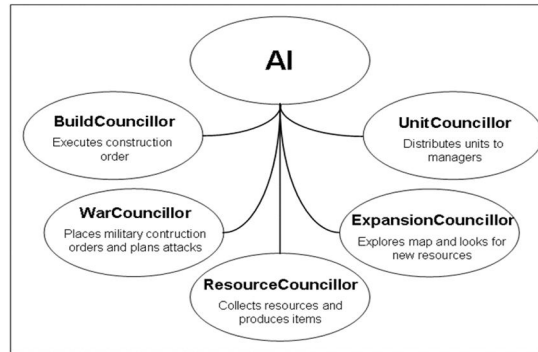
AI

BuildCouncillor
Executes construction order

UnitCouncillor
Distributes units to managers

WarCouncillor
Places military contruction orders and plans attacks

ExpansionCouncillor
Explores map and looks for new resources

ResourceCouncillor
Collects resources and produces items